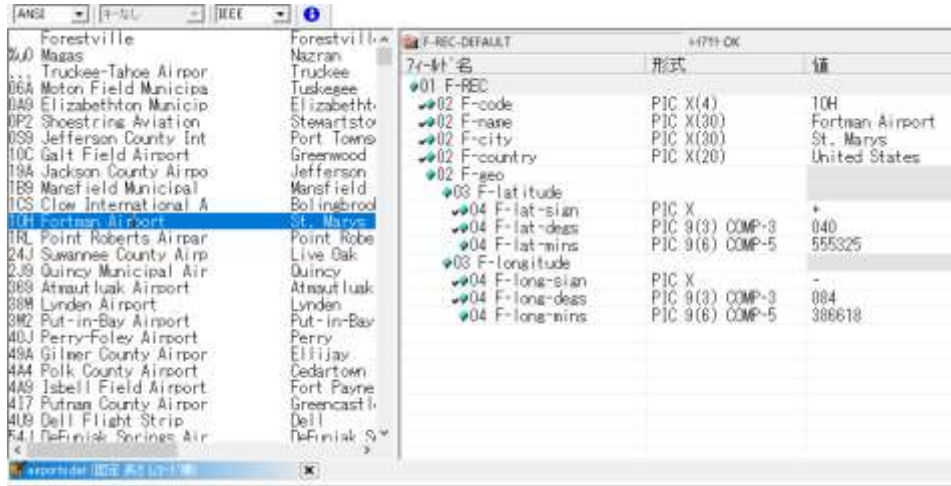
ANSI | ｷｰなし | IEEE

| | | |
|---|---|---|
| | Forestville | Forestvill |
| %U0 | Magas | Nazran |
| ... | Truckee-Tahoe Airpor | Truckee |
| 06A | Moton Field Municipa | Tuskegee |
| 0A9 | Elizabethton Municip | Elizabetht |
| 0P2 | Shoestring Aviation | Stewartsto |
| 0S9 | Jefferson County Int | Port Towns |
| 10C | Galt Field Airport | Greenwood |
| 19A | Jackson County Airpo | Jefferson |
| 1B9 | Mansfield Municipal | Mansfield |
| 1CS | Clow International A | Bolingbrool |
| 10H | Fortman Airport | St. Marys |
| 1RL | Point Roberts Airpar | Point Robe |
| 24J | Suwannee County Airp | Live Oak |
| 2J9 | Quincy Municipal Air | Quincy |
| 369 | Atmautluak Airport | Atmautluak |
| 38W | Lynden Airport | Lynden |
| 3W2 | Put-in-Bay Airport | Put-in-Bay |
| 40J | Perry-Foley Airport | Perry |
| 49A | Gilmer County Airpor | Ellijay |
| 4A4 | Polk County Airport | Cedartown |
| 4A9 | Isbell Field Airport | Fort Payne |
| 4I7 | Putnam County Airpor | Greencastl |
| 4U9 | Dell Flight Strip | Dell |
| 54J | DeFuniak Springs Air | DeFuniak S |

F-REC-DEFAULT　ｷｰ77 OK

| ﾌｨｰﾙﾄﾞ名 | 形式 | 値 |
|---|---|---|
| 01 F-REC | | |
| 02 F-code | PIC X(4) | 10H |
| 02 F-name | PIC X(30) | Fortman Airport |
| 02 F-city | PIC X(30) | St. Marys |
| 02 F-country | PIC X(20) | United States |
| 02 F-geo | | |
| 03 F-latitude | | |
| 04 F-lat-sign | PIC X | + |
| 04 F-lat-degs | PIC 9(3) COMP-3 | 040 |
| 04 F-lat-mins | PIC 9(6) COMP-5 | 555325 |
| 03 F-longitude | | |
| 04 F-long-sign | PIC X | - |
| 04 F-long-degs | PIC 9(3) COMP-3 | 084 |
| 04 F-long-mins | PIC 9(6) COMP-5 | 386618 |

airports.dat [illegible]